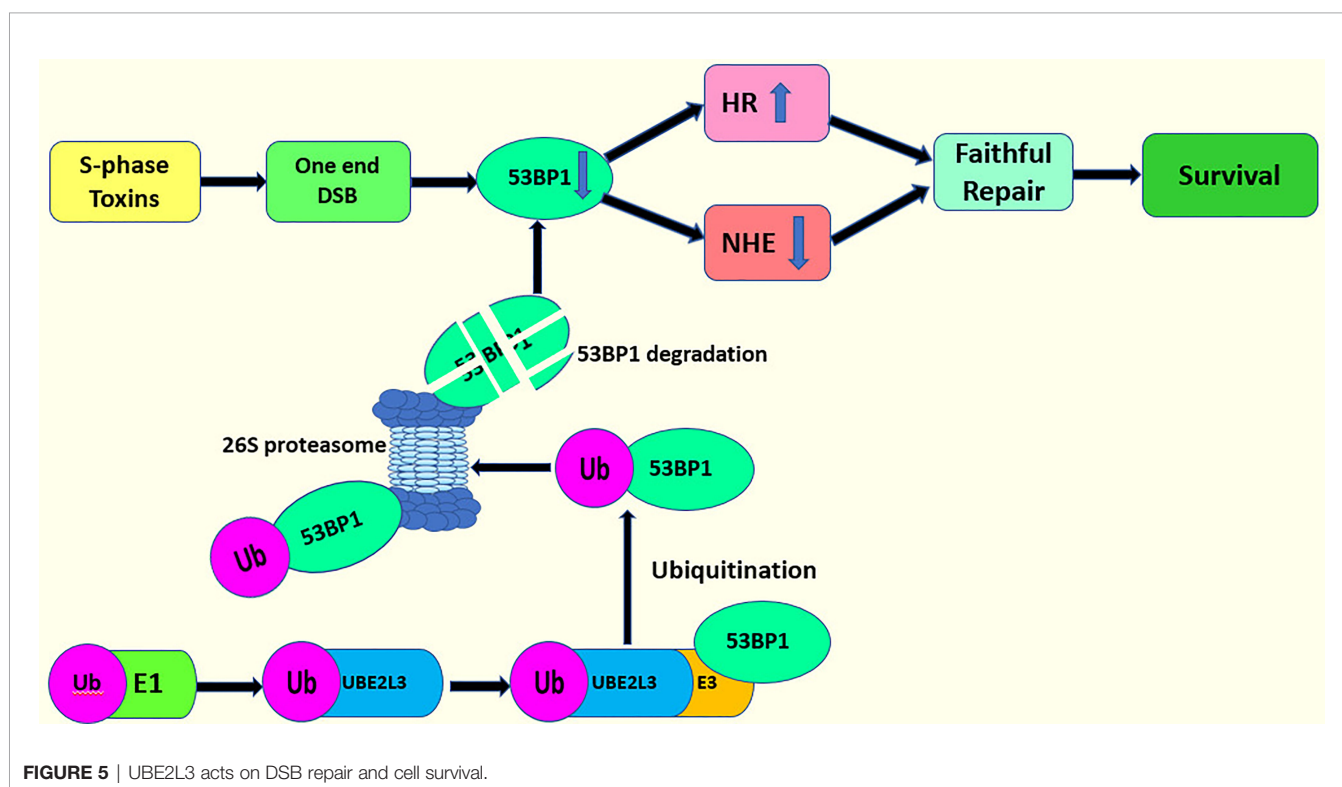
S-phase Toxins

One end DSB

53BP1

HR

NHE

Faithful Repair

Survival

53BP1

53BP1 degradation

26S proteasome

Ub

53BP1

Ub

53BP1

Ubiquitination

53BP1

Ub

E1

Ub

UBE2L3

Ub

UBE2L3

E3

FIGURE 5 | UBE2L3 acts on DSB repair and cell survival.